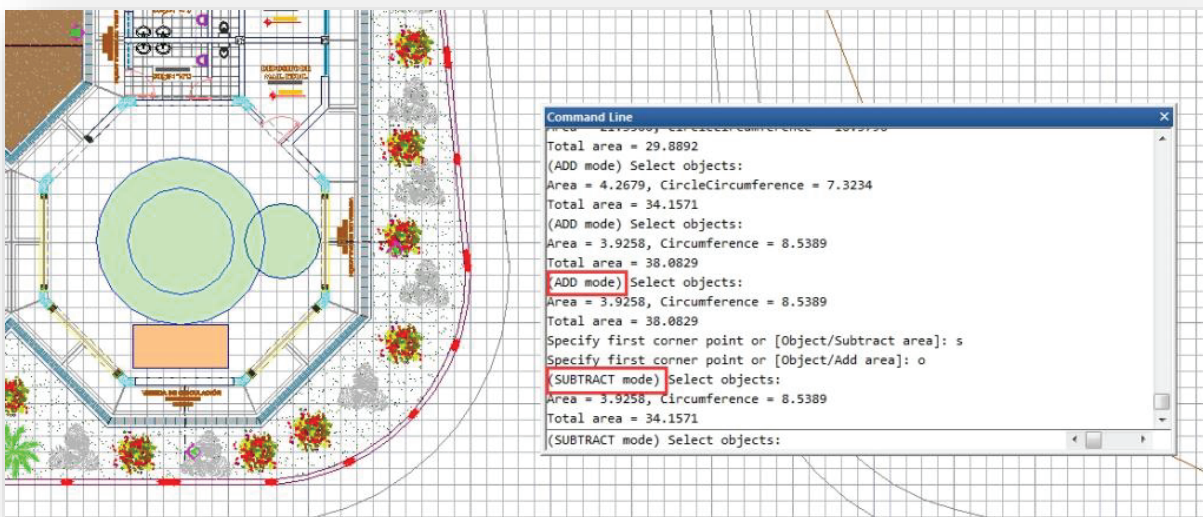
Command Line
Total area = 29.8892
(ADD mode) Select objects:
Area = 4.2679, CircleCircumference = 7.3234
Total area = 34.1571
(ADD mode) Select objects:
Area = 3.9258, Circumference = 8.5389
Total area = 38.0829
(ADD mode) Select objects:
Area = 3.9258, Circumference = 8.5389
Total area = 38.0829
Specify first corner point or [Object/Subtract area]: s
Specify first corner point or [Object/Add area]: o
(SUBTRACT mode) Select objects:
Area = 3.9258, Circumference = 8.5389
Total area = 34.1571
(SUBTRACT mode) Select objects: